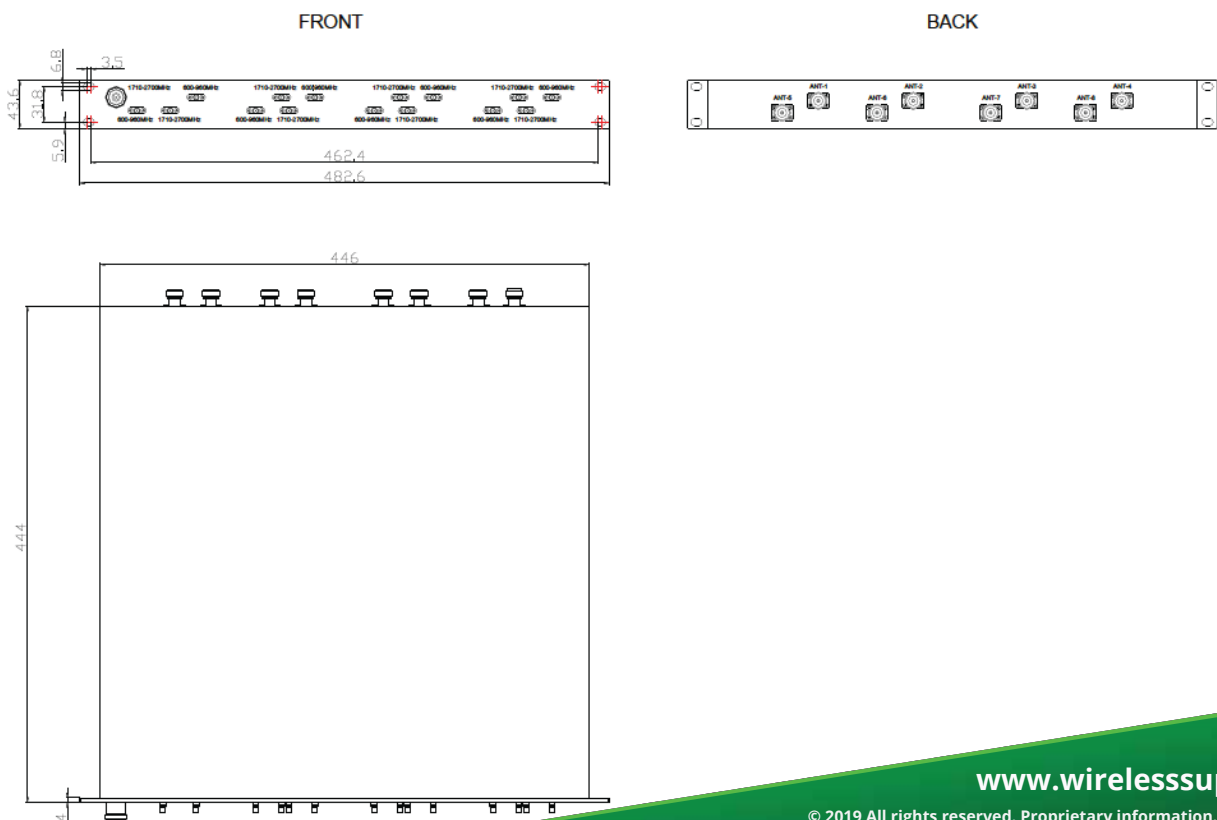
FRONT

BACK

6.8
3.5
43.6
31.8
5.9

1710-2700MHz 600-960MHz 1710-2700MHz 600-960MHz 1710-2700MHz 600-960MHz 1710-2700MHz 600-960MHz

600-960MHz 1710-2700MHz 600-960MHz 1710-2700MHz 600-960MHz 1710-2700MHz 600-960MHz 1710-2700MHz

462.4
482.6

ANT-5 ANT-1 ANT-6 ANT-2 ANT-7 ANT-3 ANT-8 ANT-4

446

444

www.wirelesssu

© 2019 All rights reserved. Proprietary information.